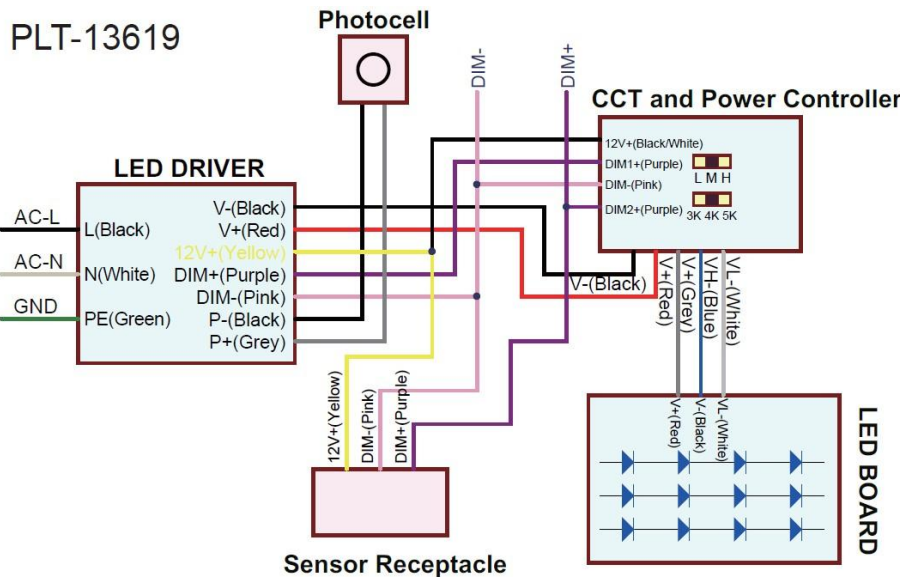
PLT-13619

Photocell

DIM-

DIM+

CCT and Power Controller

12V+(Black/White)
DIM1+(Purple)
DIM-(Pink)
DIM2+(Purple)
L M H
3K 4K 5K

LED DRIVER

AC-L
AC-N
GND

L(Black)
N(White)
PE(Green)

V-(Black)
V+(Red)
12V+(Yellow)
DIM+(Purple)
DIM-(Pink)
P-(Black)
P+(Grey)

V-(Black)

V+(Red)
V+(Grey)
VH-(Blue)
VL-(White)

12V+(Yellow)
DIM-(Pink)
DIM+(Purple)

V+(Red)
V-(Black)
VL-(White)

LED BOARD

Sensor Receptacle